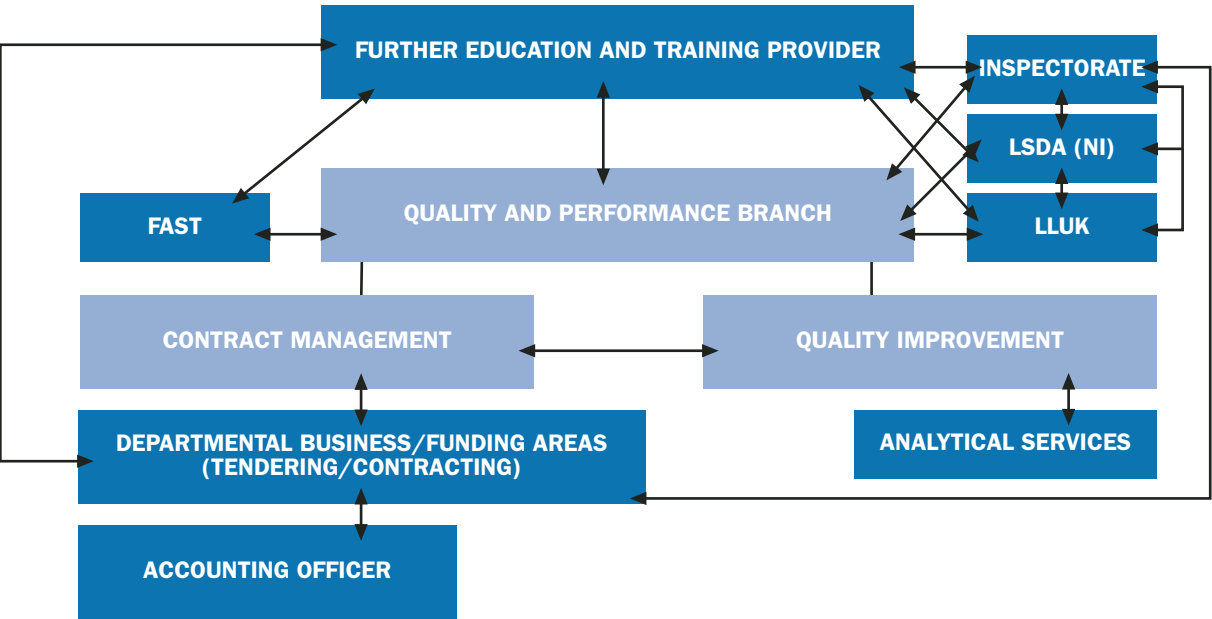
FURTHER EDUCATION AND TRAINING PROVIDER

INSPECTORATE

LSDA (NI)

LLUK

FAST

QUALITY AND PERFORMANCE BRANCH

CONTRACT MANAGEMENT

QUALITY IMPROVEMENT

DEPARTMENTAL BUSINESS/FUNDING AREAS (TENDERING/CONTRACTING)

ANALYTICAL SERVICES

ACCOUNTING OFFICER